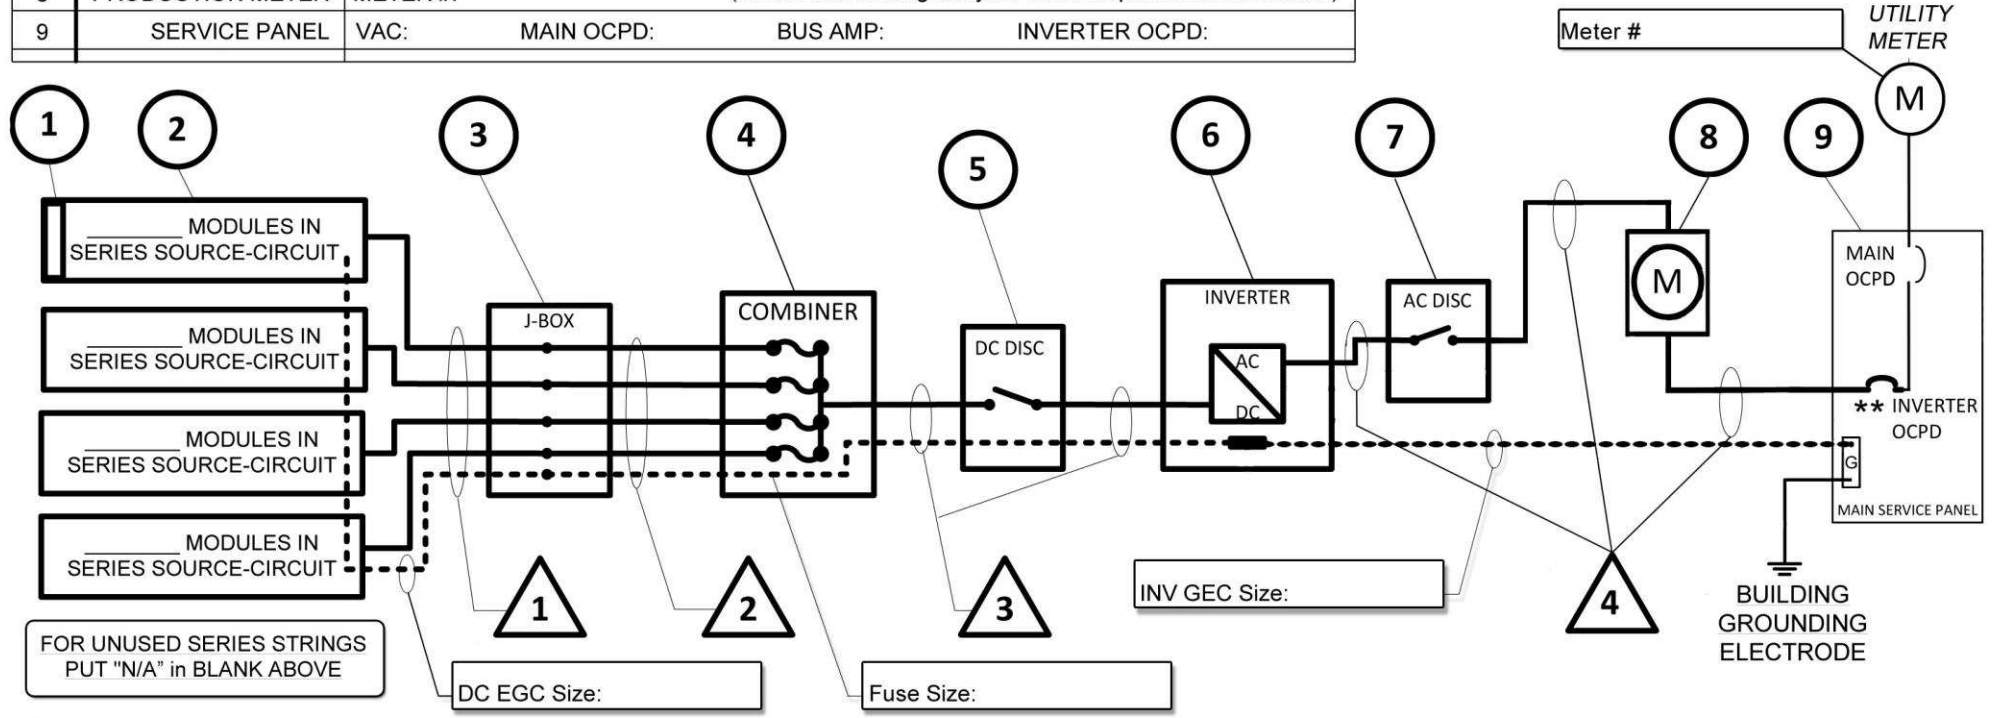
| 9 | SERVICE PANEL | VAC: MAIN OCPD: BUS AMP: INVERTER OCPD: |
|---|---|---|

Meter #

UTILITY METER

M

1 2 3 4 5 6 7 8 9

________ MODULES IN SERIES SOURCE-CIRCUIT

________ MODULES IN SERIES SOURCE-CIRCUIT

________ MODULES IN SERIES SOURCE-CIRCUIT

________ MODULES IN SERIES SOURCE-CIRCUIT

J-BOX

COMBINER

DC DISC

INVERTER

AC

DC

AC DISC

M

MAIN OCPD

** INVERTER OCPD

G

MAIN SERVICE PANEL

BUILDING GROUNDING ELECTRODE

INV GEC Size:

1 2 3 4

FOR UNUSED SERIES STRINGS PUT "N/A" in BLANK ABOVE

DC EGC Size:

Fuse Size: